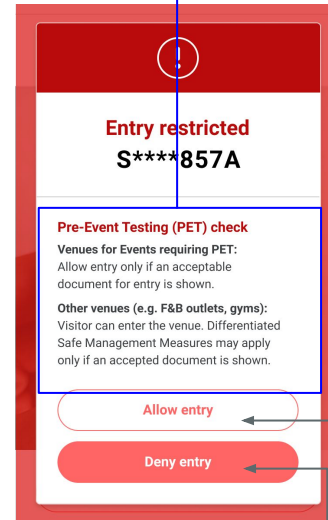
!

Entry restricted
S****857A

Pre-Event Testing (PET) check
Venues for Events requiring PET:
Allow entry only if an acceptable document for entry is shown.

Other venues (e.g. F&B outlets, gyms):
Visitor can enter the venue. Differentiated Safe Management Measures may apply only if an accepted document is shown.

Allow entry

Deny entry